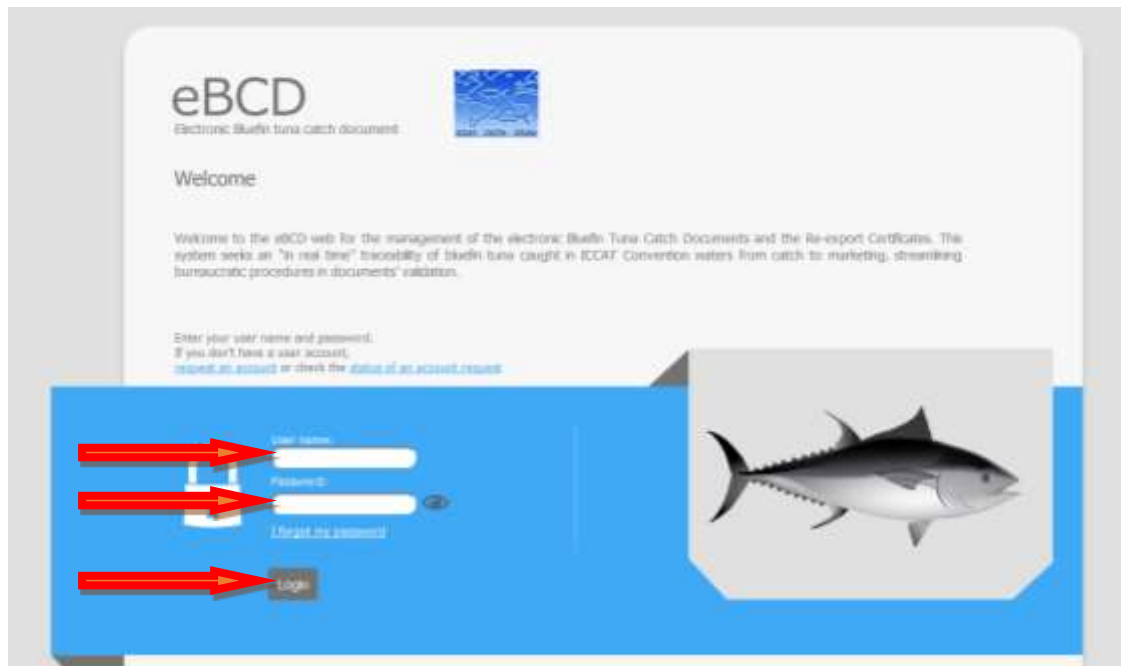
eBCD
Electronic Bluefin tuna catch document

Welcome

Welcome to the eBCD web for the management of the electronic Bluefin Tuna Catch Documents and the Re-export Certificates. The system seeks an "in real time" traceability of bluefin tuna caught in ICCAT Convention waters from catch to marketing, streamlining bureaucratic procedures in documents' validation.

Enter your user name and password:
If you don't have a user account,
request an account or check the status of an account request

User name:
Password:
I forgot my password
Login